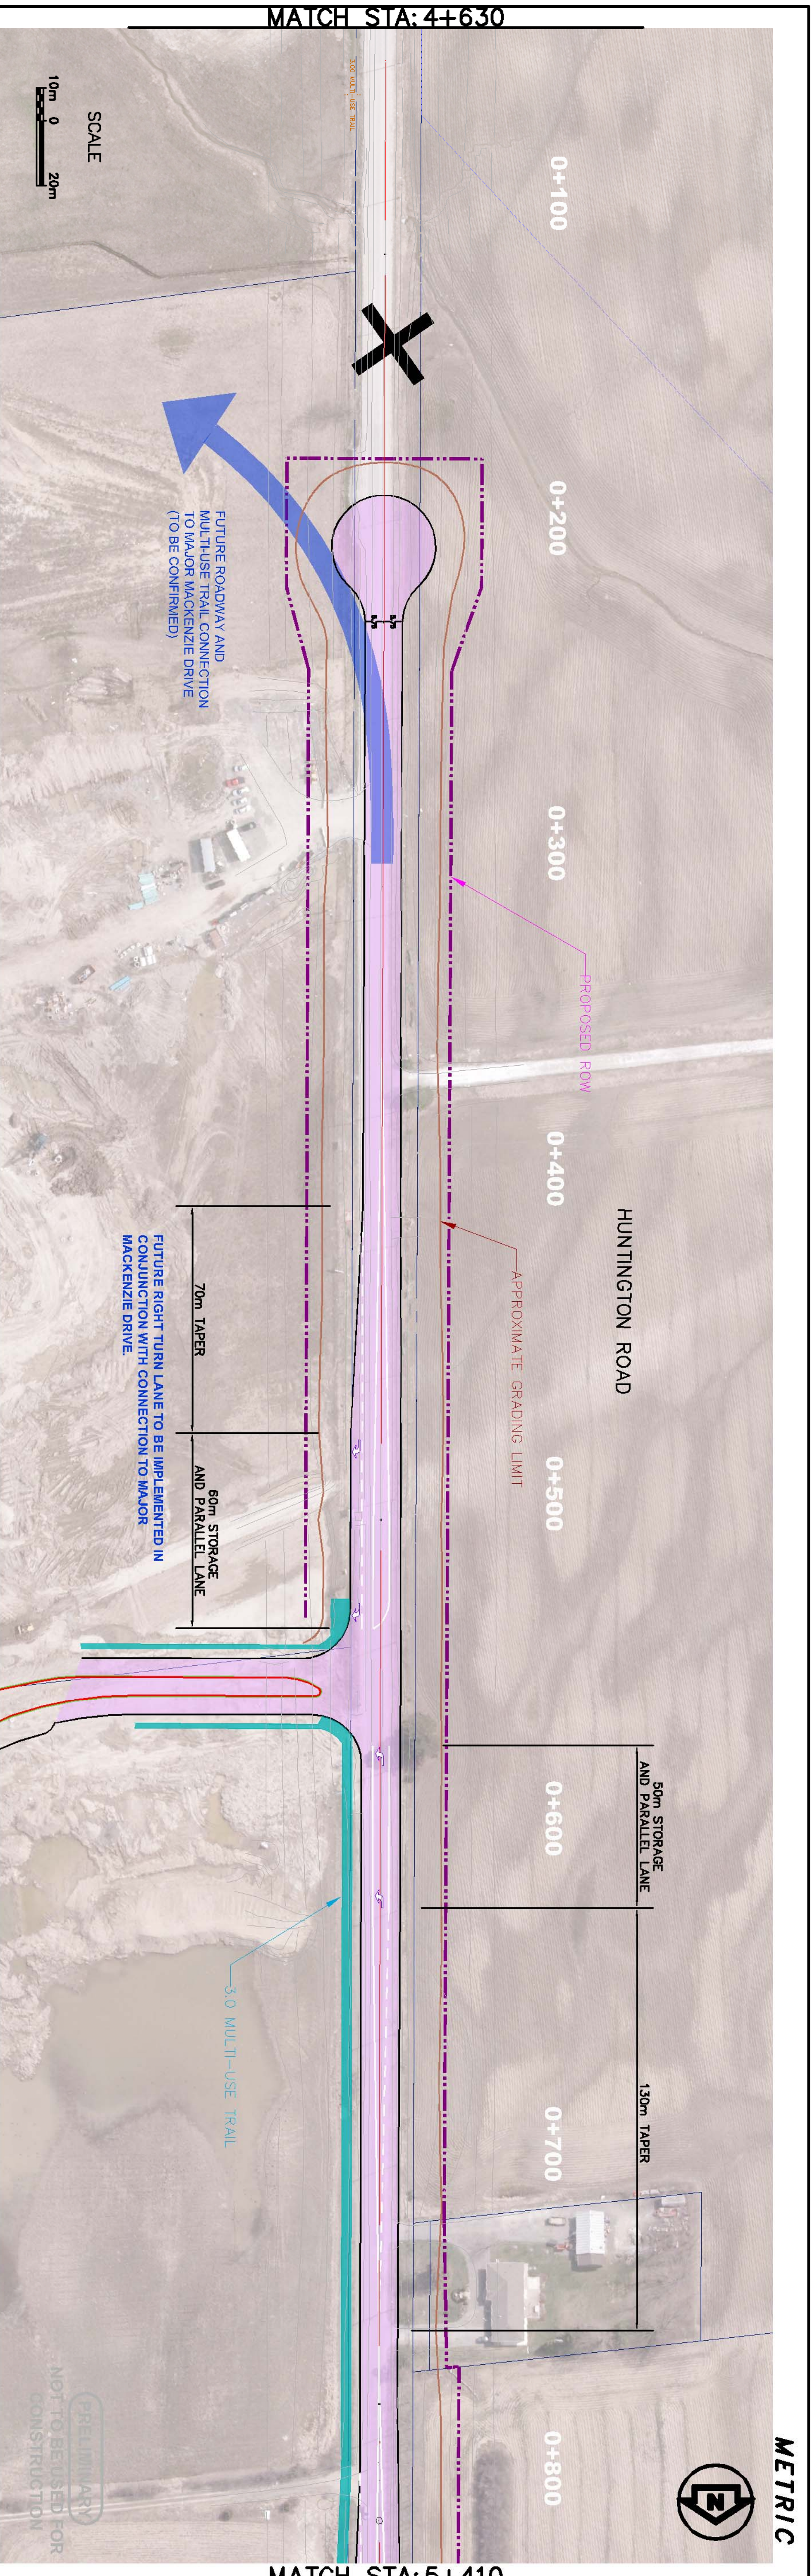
MATCH STA: 4+630

10m 0 20m
SCALE

0+100

0+200

FUTURE ROADWAY AND MULTI-USE TRAIL CONNECTION TO MAJOR MACKENZIE DRIVE (TO BE CONFIRMED)

0+300

PROPOSED ROW

0+400

HUNTINGTON ROAD

APPROXIMATE GRADING LIMIT

70m TAPER

FUTURE RIGHT TURN LANE TO BE IMPLEMENTED IN CONJUNCTION WITH CONNECTION TO MAJOR MACKENZIE DRIVE.

60m STORAGE AND PARALLEL LANE

0+500

0+600

50m STORAGE AND PARALLEL LANE

3.0 MULTI-USE TRAIL

0+700

130m TAPER

0+800

PRELIMINARY
NOT TO BE USED FOR CONSTRUCTION

N

METRIC

MATCH STA: 5+410